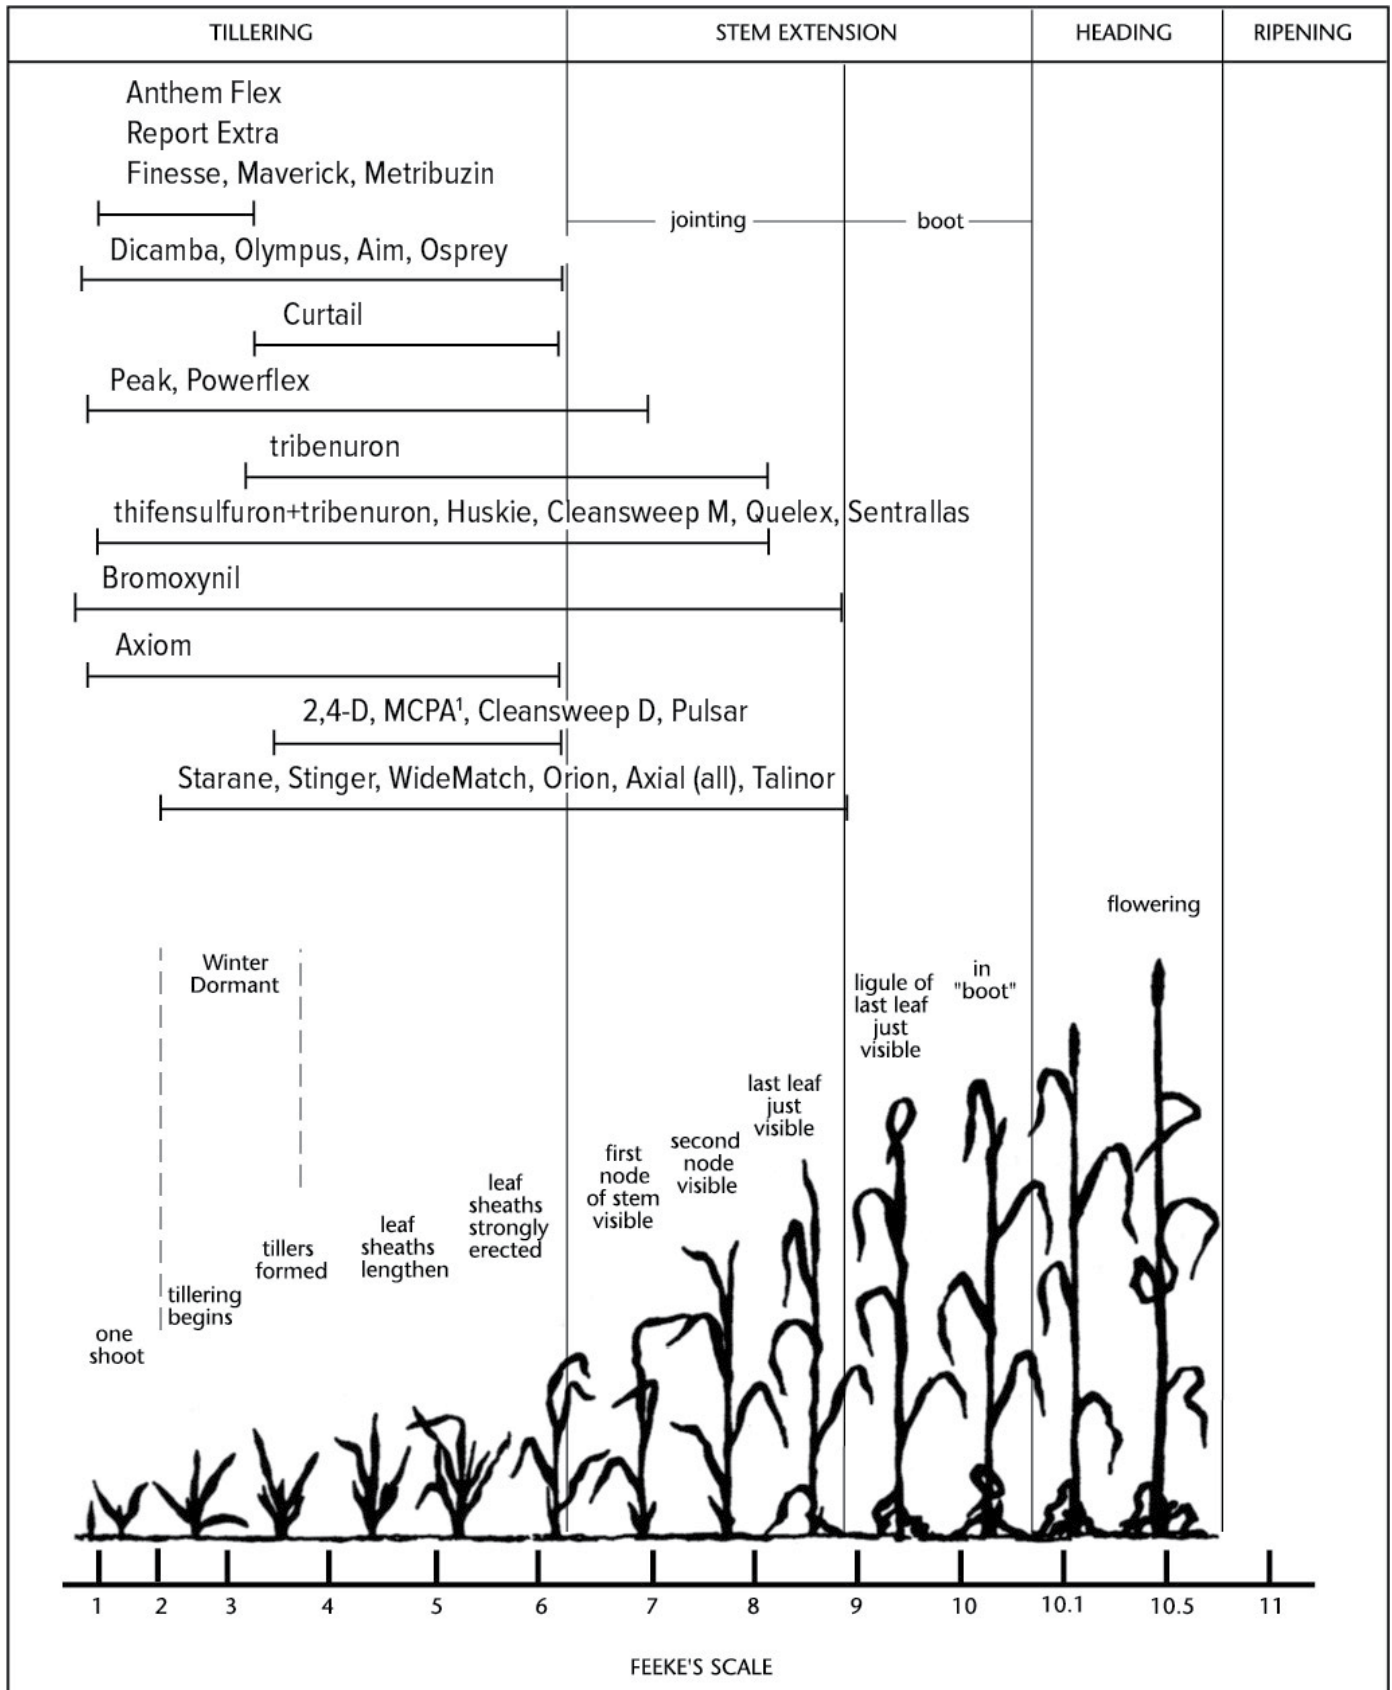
TILLERING

STEM EXTENSION

HEADING

RIPENING

Anthem Flex
Report Extra
Finesse, Maverick, Metribuzin

jointing

boot

Dicamba, Olympus, Aim, Osprey

Curtail

Peak, Powerflex

tribenuron

thifensulfuron+tribenuron, Huskie, Cleansweep M, Quelex, Sentrallas

Bromoxynil

Axiom

2,4-D, MCPA$^1$, Cleansweep D, Pulsar

Starane, Stinger, WideMatch, Orion, Axial (all), Talinor

flowering

Winter Dormant

in "boot"

ligule of last leaf just visible

last leaf just visible

second node visible

first node of stem visible

leaf sheaths strongly erected

leaf sheaths lengthen

tillers formed

tillering begins

one shoot

1 2 3 4 5 6 7 8 9 10 10.1 10.5 11

FEEKE'S SCALE